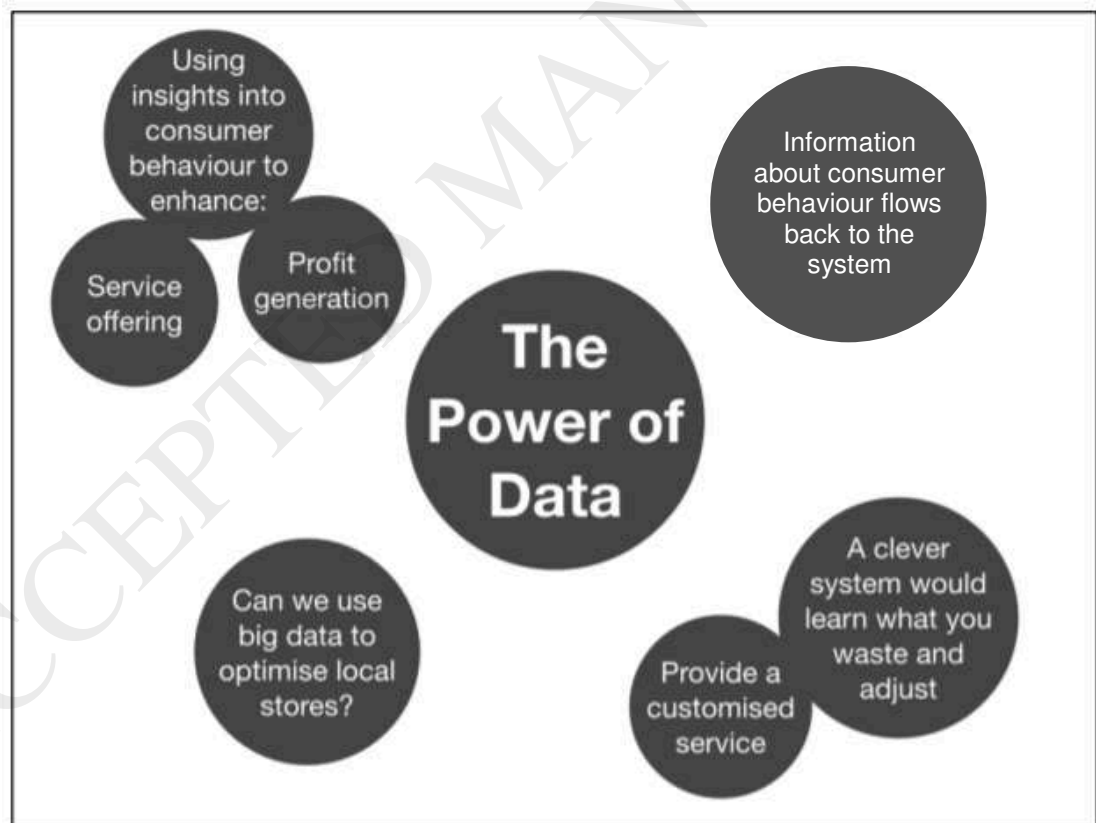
Using insights into consumer behaviour to enhance:

Service offering

Profit generation

Information about consumer behaviour flows back to the system

The Power of Data

Can we use big data to optimise local stores?

A clever system would learn what you waste and adjust

Provide a customised service

ACCEPTED MAN